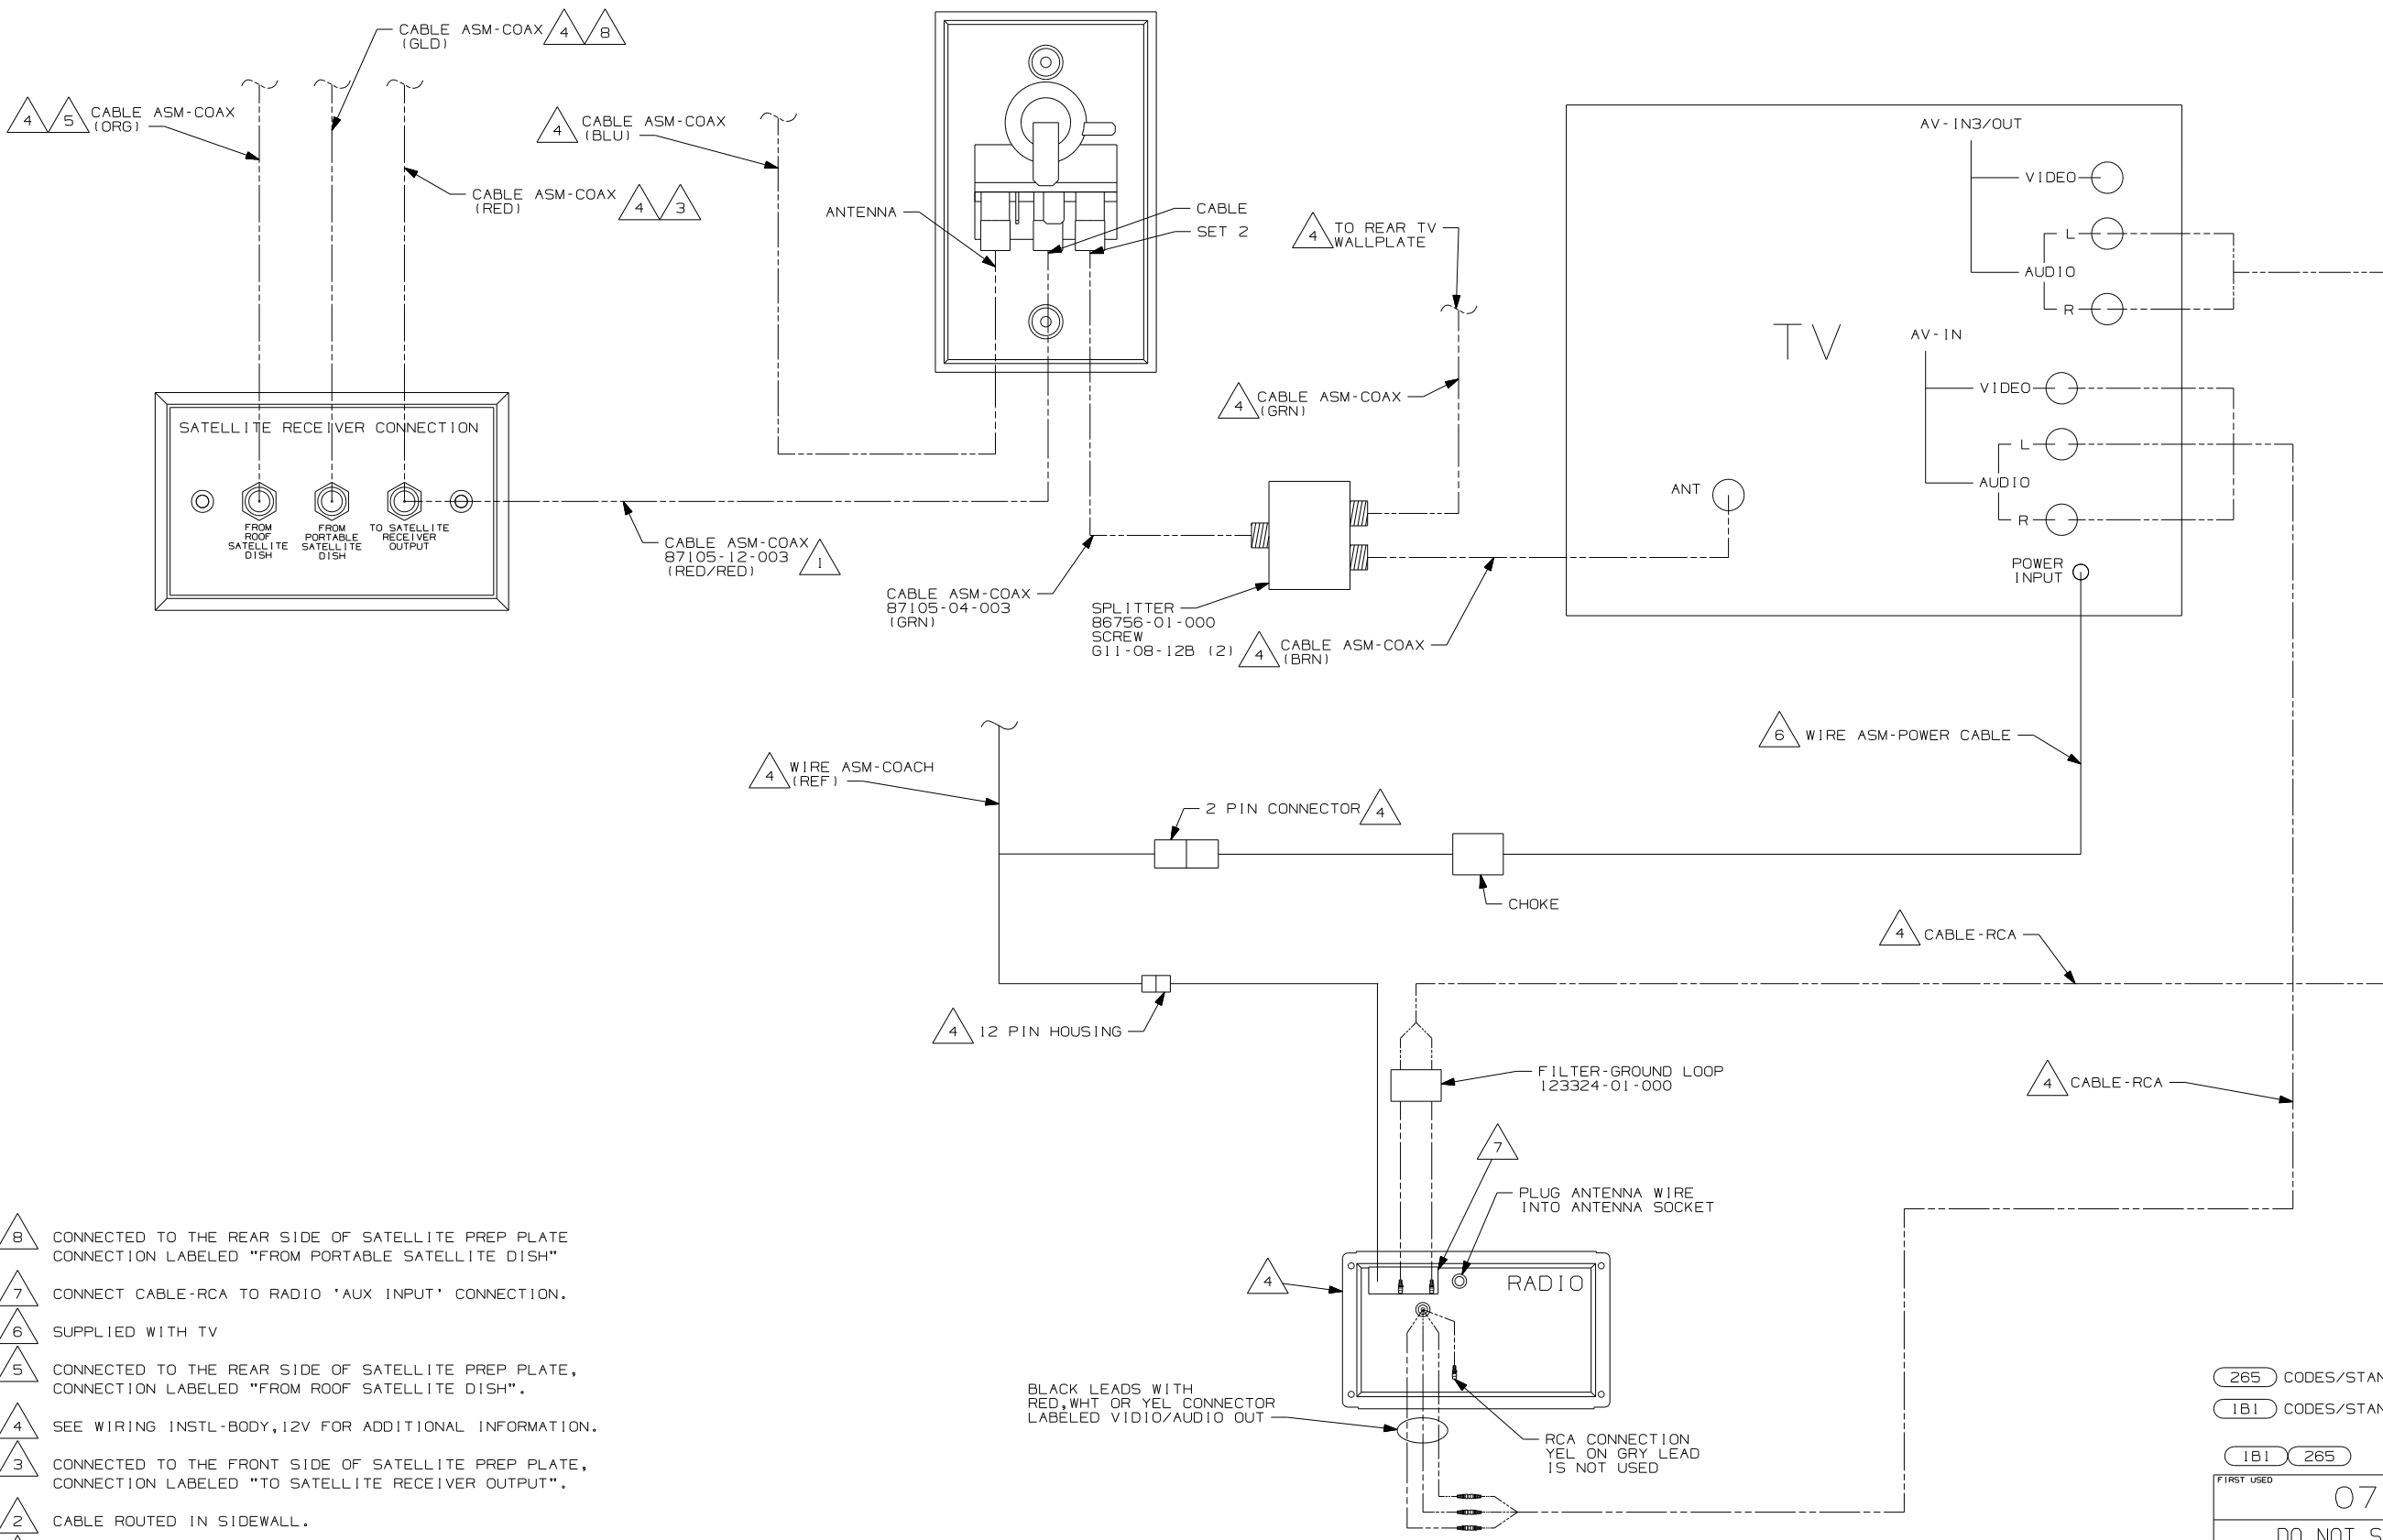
CABLE ASM-COAX (GLD) 4 8

4 5 CABLE ASM-COAX (ORG)

4 CABLE ASM-COAX (BLU)

CABLE ASM-COAX (RED) 4 3

ANTENNA

CABLE

SET 2

4 TO REAR TV WALLPLATE

AV-IN3/OUT

VIDEO

L

AUDIO

R

TV

AV-IN

VIDEO

L

AUDIO

R

ANT

POWER INPUT

4 CABLE ASM-COAX (GRN)

SATELLITE RECEIVER CONNECTION

FROM ROOF SATELLITE DISH

FROM PORTABLE SATELLITE DISH

TO SATELLITE RECEIVER OUTPUT

CABLE ASM-COAX 87105-12-003 (RED/RED) 1

CABLE ASM-COAX 87105-04-003 (GRN)

SPLITTER 86756-01-000 SCREW G11-08-12B (2)

4 CABLE ASM-COAX (BRN)

6 WIRE ASM-POWER CABLE

4 WIRE ASM-COACH (REF)

2 PIN CONNECTOR 4

CHOKE

4 CABLE-RCA

4 12 PIN HOUSING

FILTER-GROUND LOOP 123324-01-000

4 CABLE-RCA

7

PLUG ANTENNA WIRE INTO ANTENNA SOCKET

4

RADIO

BLACK LEADS WITH RED,WHT OR YEL CONNECTOR LABELED VIDIO/AUDIO OUT

RCA CONNECTION YEL ON GRY LEAD IS NOT USED

8 CONNECTED TO THE REAR SIDE OF SATELLITE PREP PLATE CONNECTION LABELED "FROM PORTABLE SATELLITE DISH"

7 CONNECT CABLE-RCA TO RADIO 'AUX INPUT' CONNECTION.

6 SUPPLIED WITH TV

5 CONNECTED TO THE REAR SIDE OF SATELLITE PREP PLATE, CONNECTION LABELED "FROM ROOF SATELLITE DISH".

4 SEE WIRING INSTL-BODY,12V FOR ADDITIONAL INFORMATION.

3 CONNECTED TO THE FRONT SIDE OF SATELLITE PREP PLATE, CONNECTION LABELED "TO SATELLITE RECEIVER OUTPUT".

2 CABLE ROUTED IN SIDEWALL.

265 CODES/STAN

181 CODES/STAN

181 265

FIRST USED

07

DO NOT S